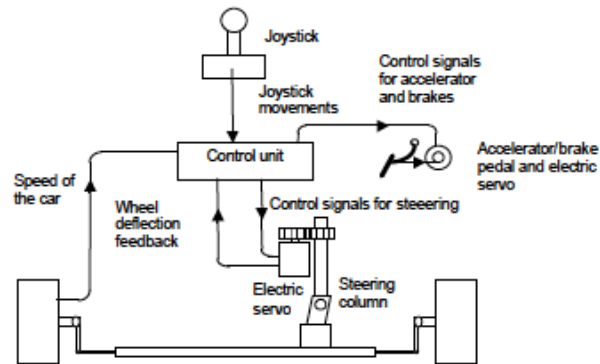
Joystick

Joystick movements

Control signals for accelerator and brakes

Accelerator/brake pedal and electric servo

Control unit

Speed of the car

Wheel deflection feedback

Control signals for steering

Electric servo

Steering column